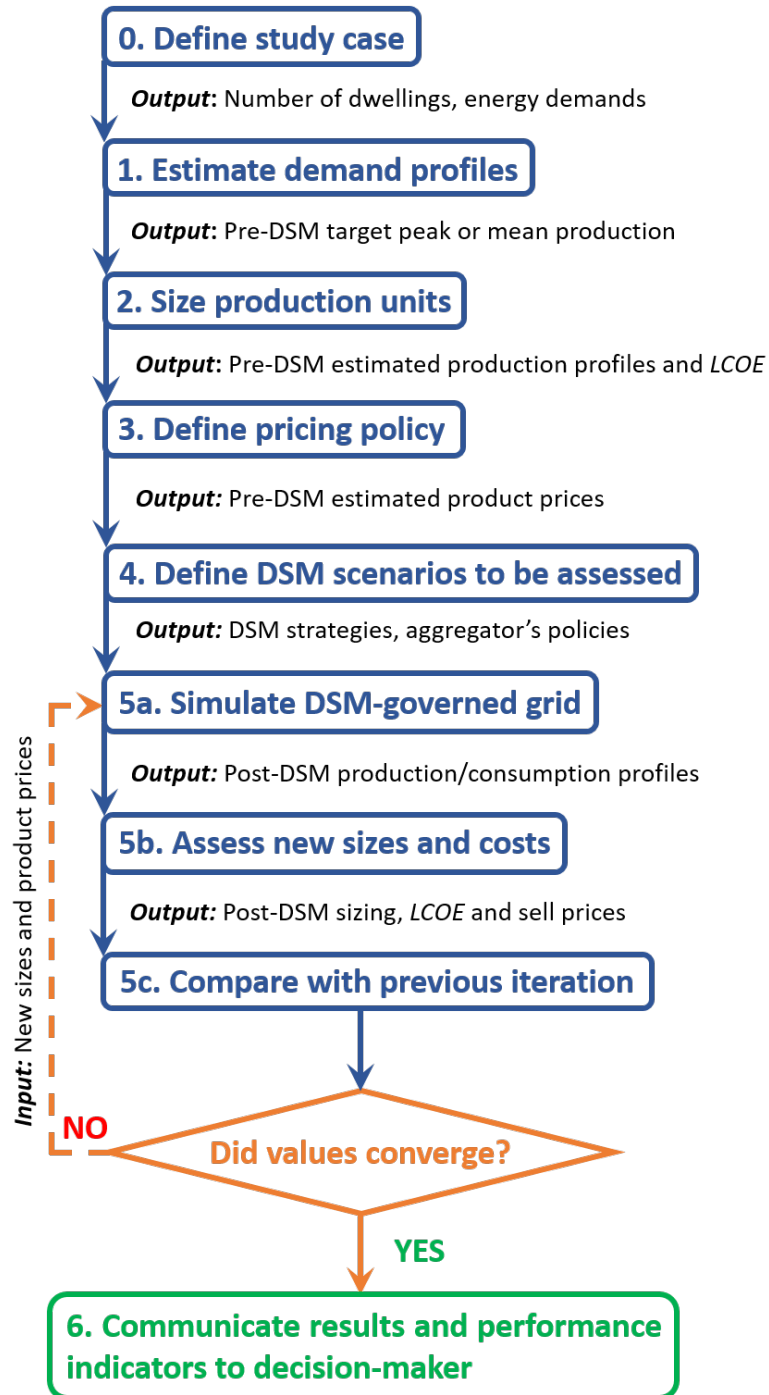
0. Define study case

Output: Number of dwellings, energy demands

1. Estimate demand profiles

Output: Pre-DSM target peak or mean production

2. Size production units

Output: Pre-DSM estimated production profiles and LCOE

3. Define pricing policy

Output: Pre-DSM estimated product prices

4. Define DSM scenarios to be assessed

Output: DSM strategies, aggregator's policies

5a. Simulate DSM-governed grid

Output: Post-DSM production/consumption profiles

5b. Assess new sizes and costs

Output: Post-DSM sizing, LCOE and sell prices

5c. Compare with previous iteration

Input: New sizes and product prices

NO

Did values converge?

YES

6. Communicate results and performance indicators to decision-maker